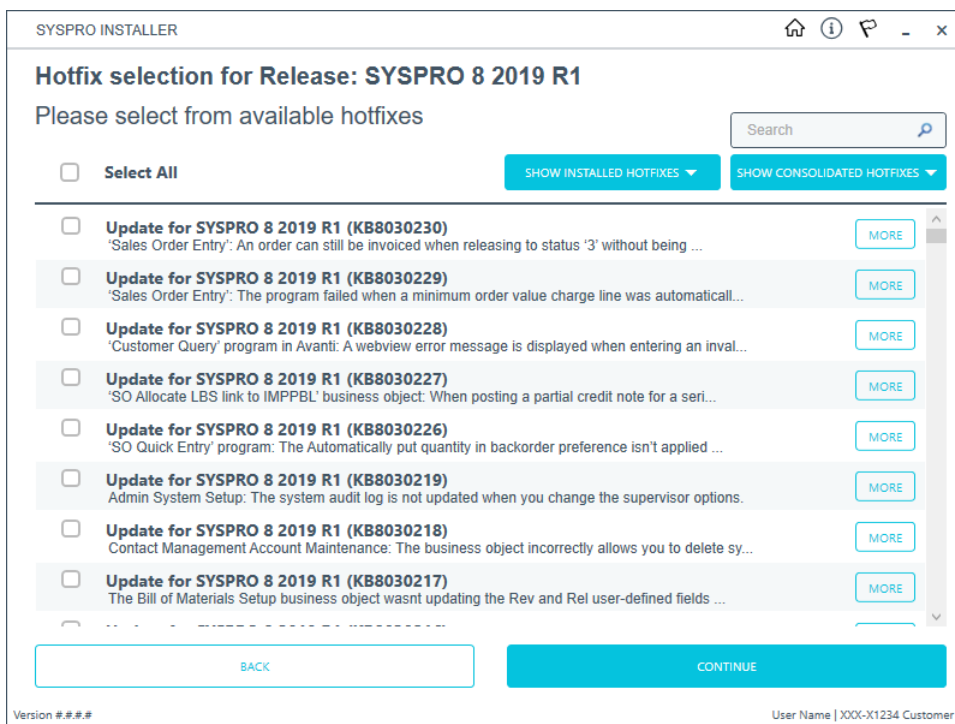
SYSPRO INSTALLER

Hotfix selection for Release: SYSPRO 8 2019 R1

Please select from available hotfixes

Search

Select All

SHOW INSTALLED HOTFIXES

SHOW CONSOLIDATED HOTFIXES

Update for SYSPRO 8 2019 R1 (KB8030230)
'Sales Order Entry': An order can still be invoiced when releasing to status '3' without being ...
MORE

Update for SYSPRO 8 2019 R1 (KB8030229)
'Sales Order Entry': The program failed when a minimum order value charge line was automaticall...
MORE

Update for SYSPRO 8 2019 R1 (KB8030228)
'Customer Query' program in Avanti: A webview error message is displayed when entering an inval...
MORE

Update for SYSPRO 8 2019 R1 (KB8030227)
'SO Allocate LBS link to IMPPBL' business object: When posting a partial credit note for a seri...
MORE

Update for SYSPRO 8 2019 R1 (KB8030226)
'SO Quick Entry' program: The Automatically put quantity in backorder preference isn't applied ...
MORE

Update for SYSPRO 8 2019 R1 (KB8030219)
Admin System Setup: The system audit log is not updated when you change the supervisor options.
MORE

Update for SYSPRO 8 2019 R1 (KB8030218)
Contact Management Account Maintenance: The business object incorrectly allows you to delete sy...
MORE

Update for SYSPRO 8 2019 R1 (KB8030217)
The Bill of Materials Setup business object wasnt updating the Rev and Rel user-defined fields ...
MORE

BACK

CONTINUE

Version #.#.#.#

User Name | XXX-X1234 Customer